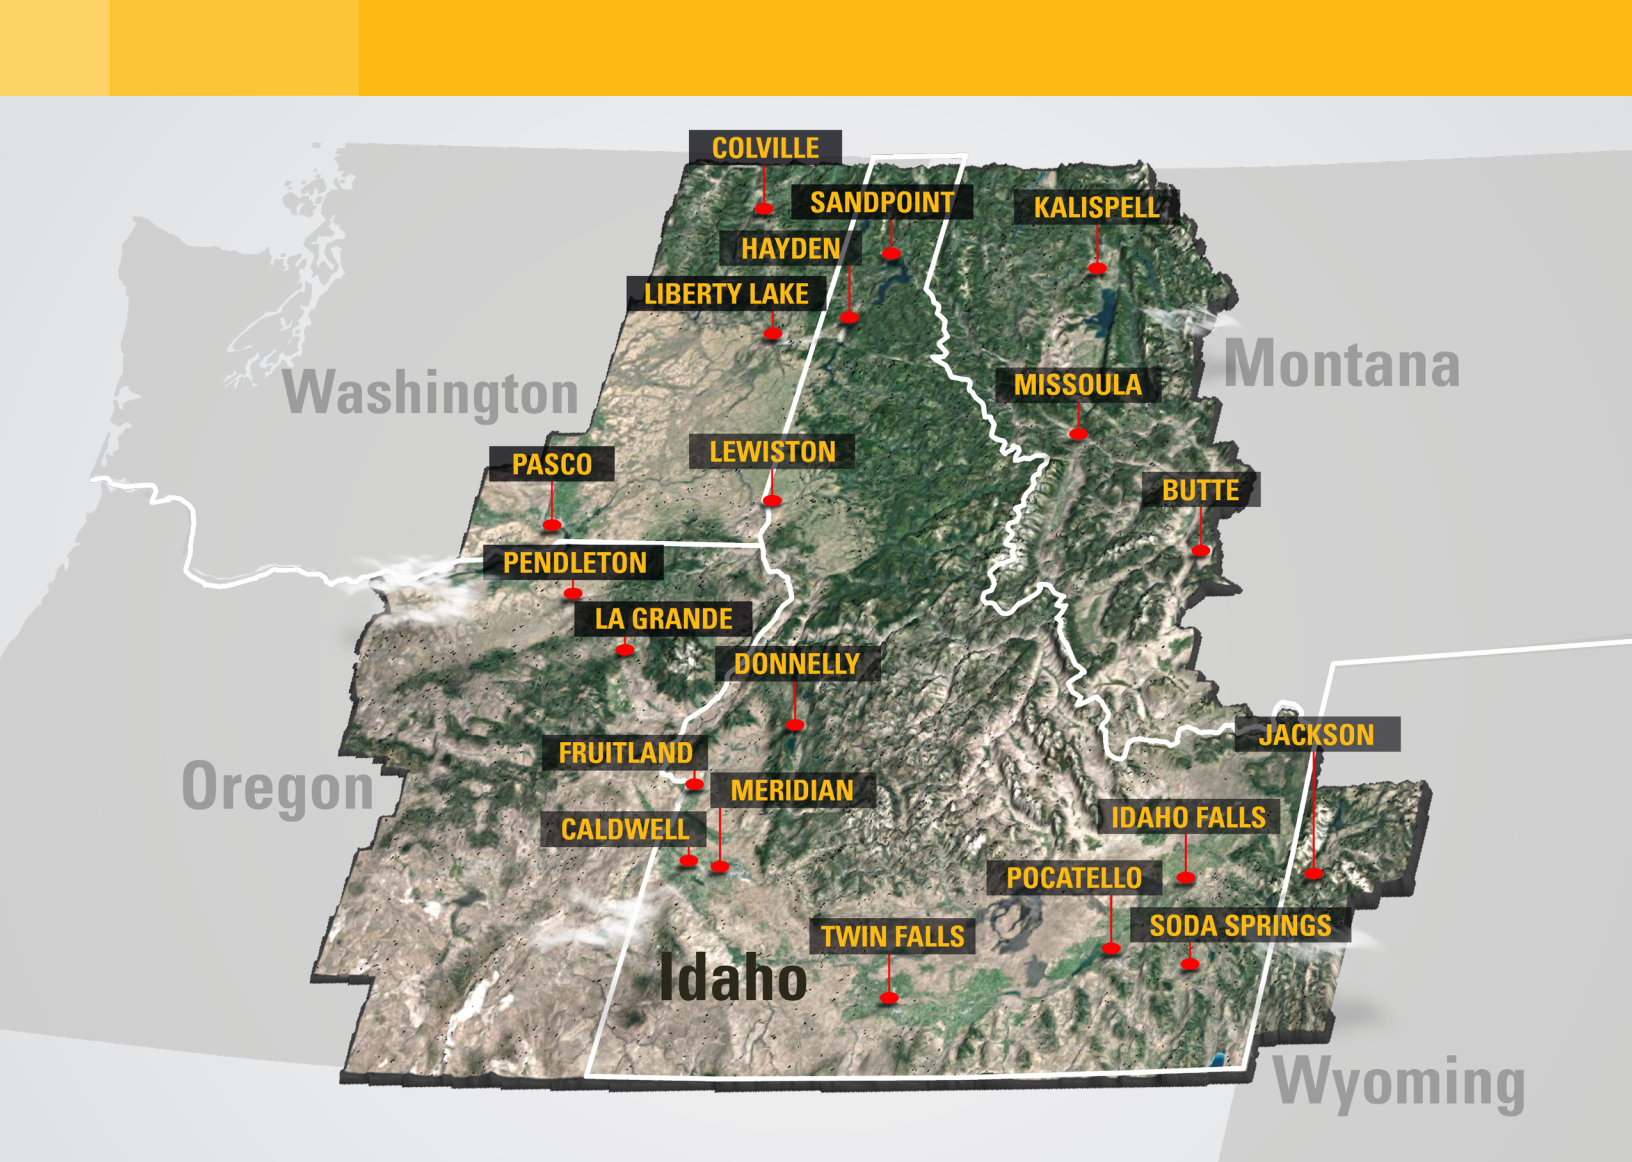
COLVILLE
SANDPOINT
KALISPELL
HAYDEN
LIBERTY LAKE
Washington
Montana
MISSOULA
LEWISTON
PASCO
BUTTE
PENDLETON
LA GRANDE
DONNELLY
JACKSON
FRUITLAND
Oregon
MERIDIAN
IDAHO FALLS
CALDWELL
POCATELLO
TWIN FALLS
SODA SPRINGS
Idaho
Wyoming